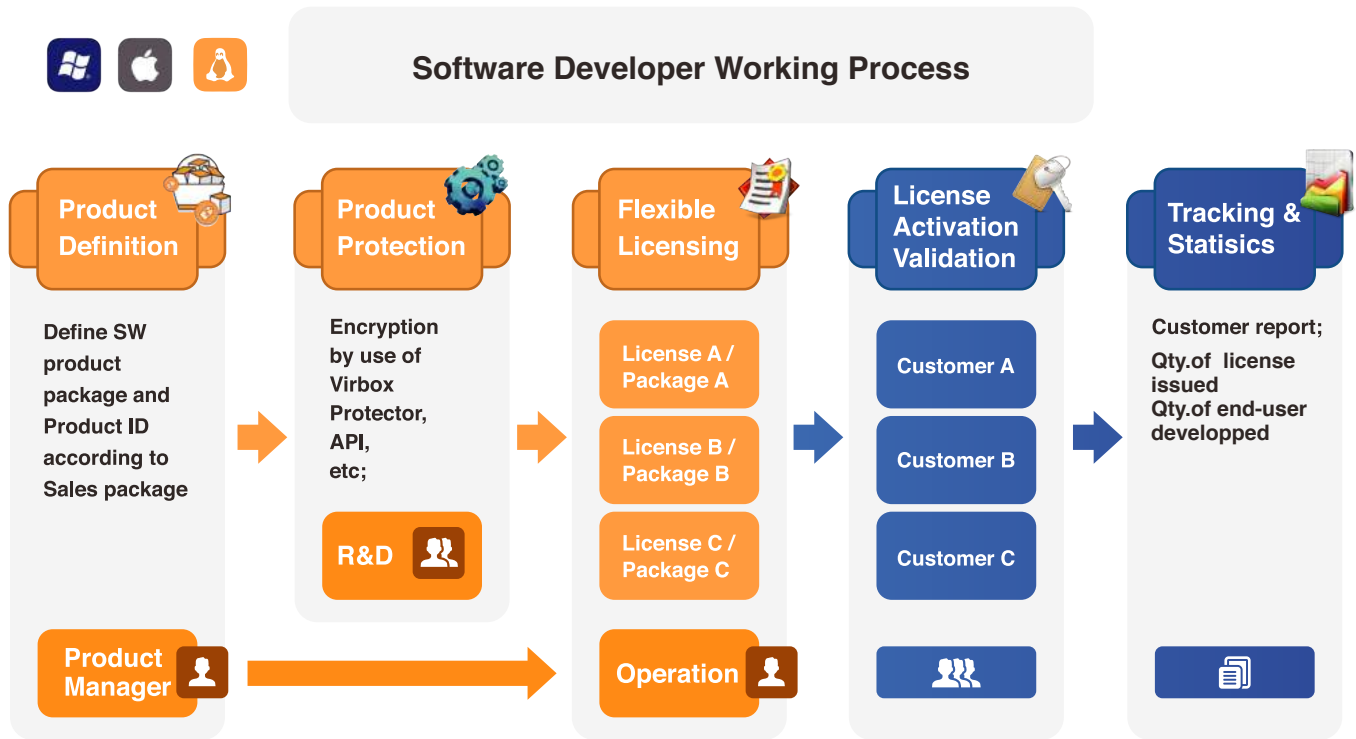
Software Developer Working Process

Product Definition

Define SW product package and Product ID according to Sales package

Product Manager

Product Protection

Encryption by use of Virbox Protector, API, etc;

R&D

Flexible Licensing

License A / Package A

License B / Package B

License C / Package C

Operation

License Activation Validation

Customer A

Customer B

Customer C

Tracking & Statistics

Customer report;

Qty.of license issued
Qty.of end-user developped